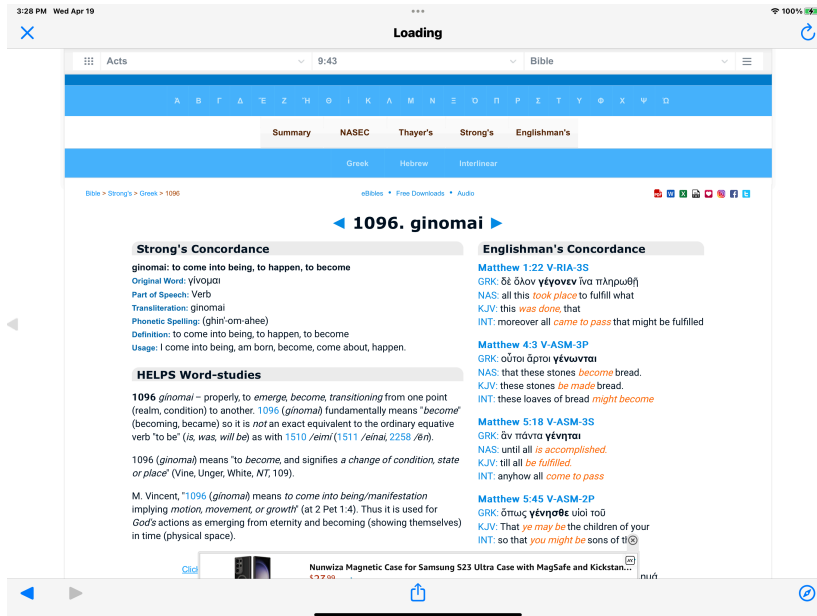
3:28 PM Wed Apr 19
100%

Loading

Acts | 9:43 | Bible

Α Β Γ Δ Ε Ζ Η Θ Ι Κ Λ Μ Ν Ξ Ο Π Ρ Σ Τ Υ Φ Χ Ψ Ω

Summary | NASEC | Thayer's | Strong's | Englishman's

Greek | Hebrew | Interlinear

Bible > Strong's > Greek > 1096

eBibles • Free Downloads • Audio

◄ 1096. ginomai ►

Strong's Concordance

ginomai: to come into being, to happen, to become
Original Word: γίνομαι
Part of Speech: Verb
Transliteration: ginomai
Phonetic Spelling: (ghin'-om-ahee)
Definition: to come into being, to happen, to become
Usage: I come into being, am born, become, come about, happen.

HELPS Word-studies

1096 gínomai – properly, to emerge, become, transitioning from one point (realm, condition) to another. 1096 (gínomai) fundamentally means "become" (becoming, became) so it is not an exact equivalent to the ordinary equative verb "to be" (is, was, will be) as with 1510 /eimí (1511 /einai, 2258 /ēn).

1096 (gínomai) means "to become, and signifies a change of condition, state or place" (Vine, Unger, White, NT, 109).

M. Vincent, "1096 (gínomai) means to come into being/manifestation implying motion, movement, or growth" (at 2 Pet 1:4). Thus it is used for God's actions as emerging from eternity and becoming (showing themselves) in time (physical space).

Englishman's Concordance

Matthew 1:22 V-RIA-3S
GRK: δὲ ὅλον γέγονεν ἵνα πληρωθῇ
NAS: all this took place to fulfill what
KJV: this was done, that
INT: moreover all came to pass that might be fulfilled

Matthew 4:3 V-ASM-3P
GRK: οὗτοι ἄρτοι γένωνται
NAS: that these stones become bread.
KJV: these stones be made bread.
INT: these loaves of bread might become

Matthew 5:18 V-ASM-3S
GRK: ἂν πάντα γένηται
NAS: until all is accomplished.
KJV: till all be fulfilled.
INT: anyhow all come to pass

Matthew 5:45 V-ASM-2P
GRK: ὅπως γένησθε υἱοὶ τοῦ
KJV: That ye may be the children of your
INT: so that you might be sons of t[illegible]

Clic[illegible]

Nunwiza Magnetic Case for Samsung S23 Ultra Case with MagSafe and Kickstan...
$27.99